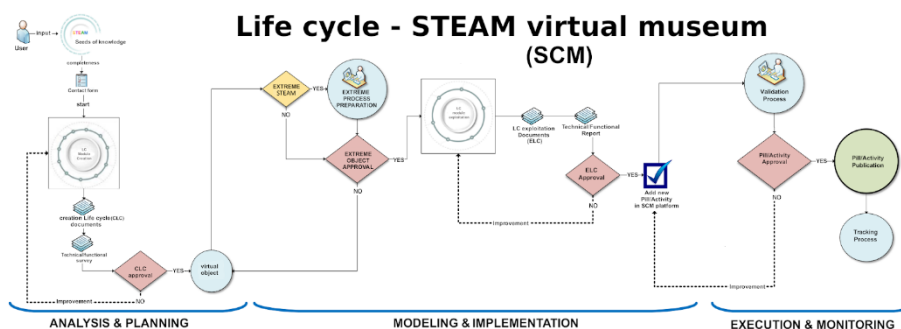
Life cycle - STEAM virtual museum
(SCM)

User
Input
STEAM
Seeds of knowledge
completness
Contact form
start
LC Models Creation
creation Life cycle(CLC) documents
Technical/functional survey
CLC approval
YES
NO
Improvement
virtual object
EXTREME STEAM
YES
NO
EXTREME PROCESS PREPARATION
EXTREME OBJECT APPROVAL
YES
NO
LC models exploitation
LC exploitation Documents (ELC)
Technical/Functional Report
ELC Approval
YES
NO
Improvement
Add new Pill/Activity in SCM platform
Validation Process
Pill/Activity Approval
YES
NO
Pill/Activity Publication
Tracking Process
Improvement

ANALYSIS & PLANNING
MODELING & IMPLEMENTATION
EXECUTION & MONITORING